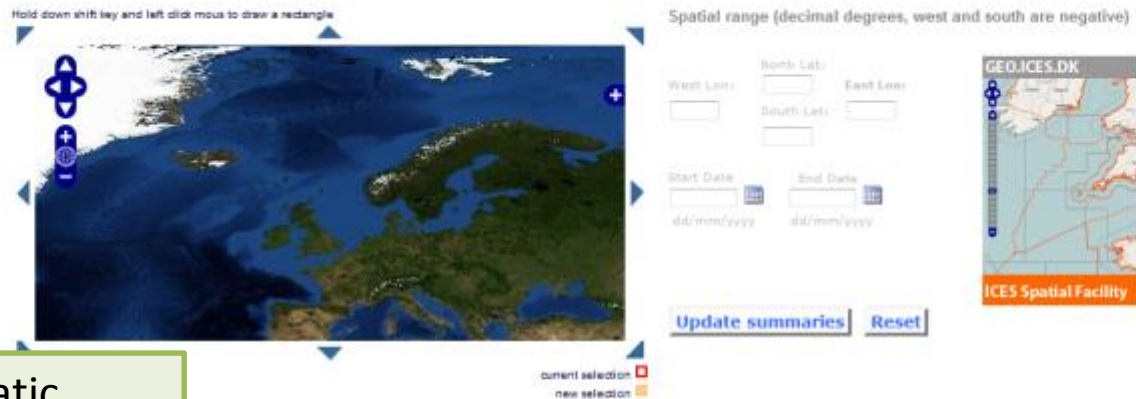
Hold down shift key and left click mous to draw a rectangle

Spatial range (decimal degrees, west and south are negative)

North Lat:

West Lon:

East Lon:

South Lat:

Start Date

End Date

dd/mm/yyyy

dd/mm/yyyy

GEO.ICES.DK

ICES Spatial Facility

Update summaries

Reset

current selection

new selection

atic